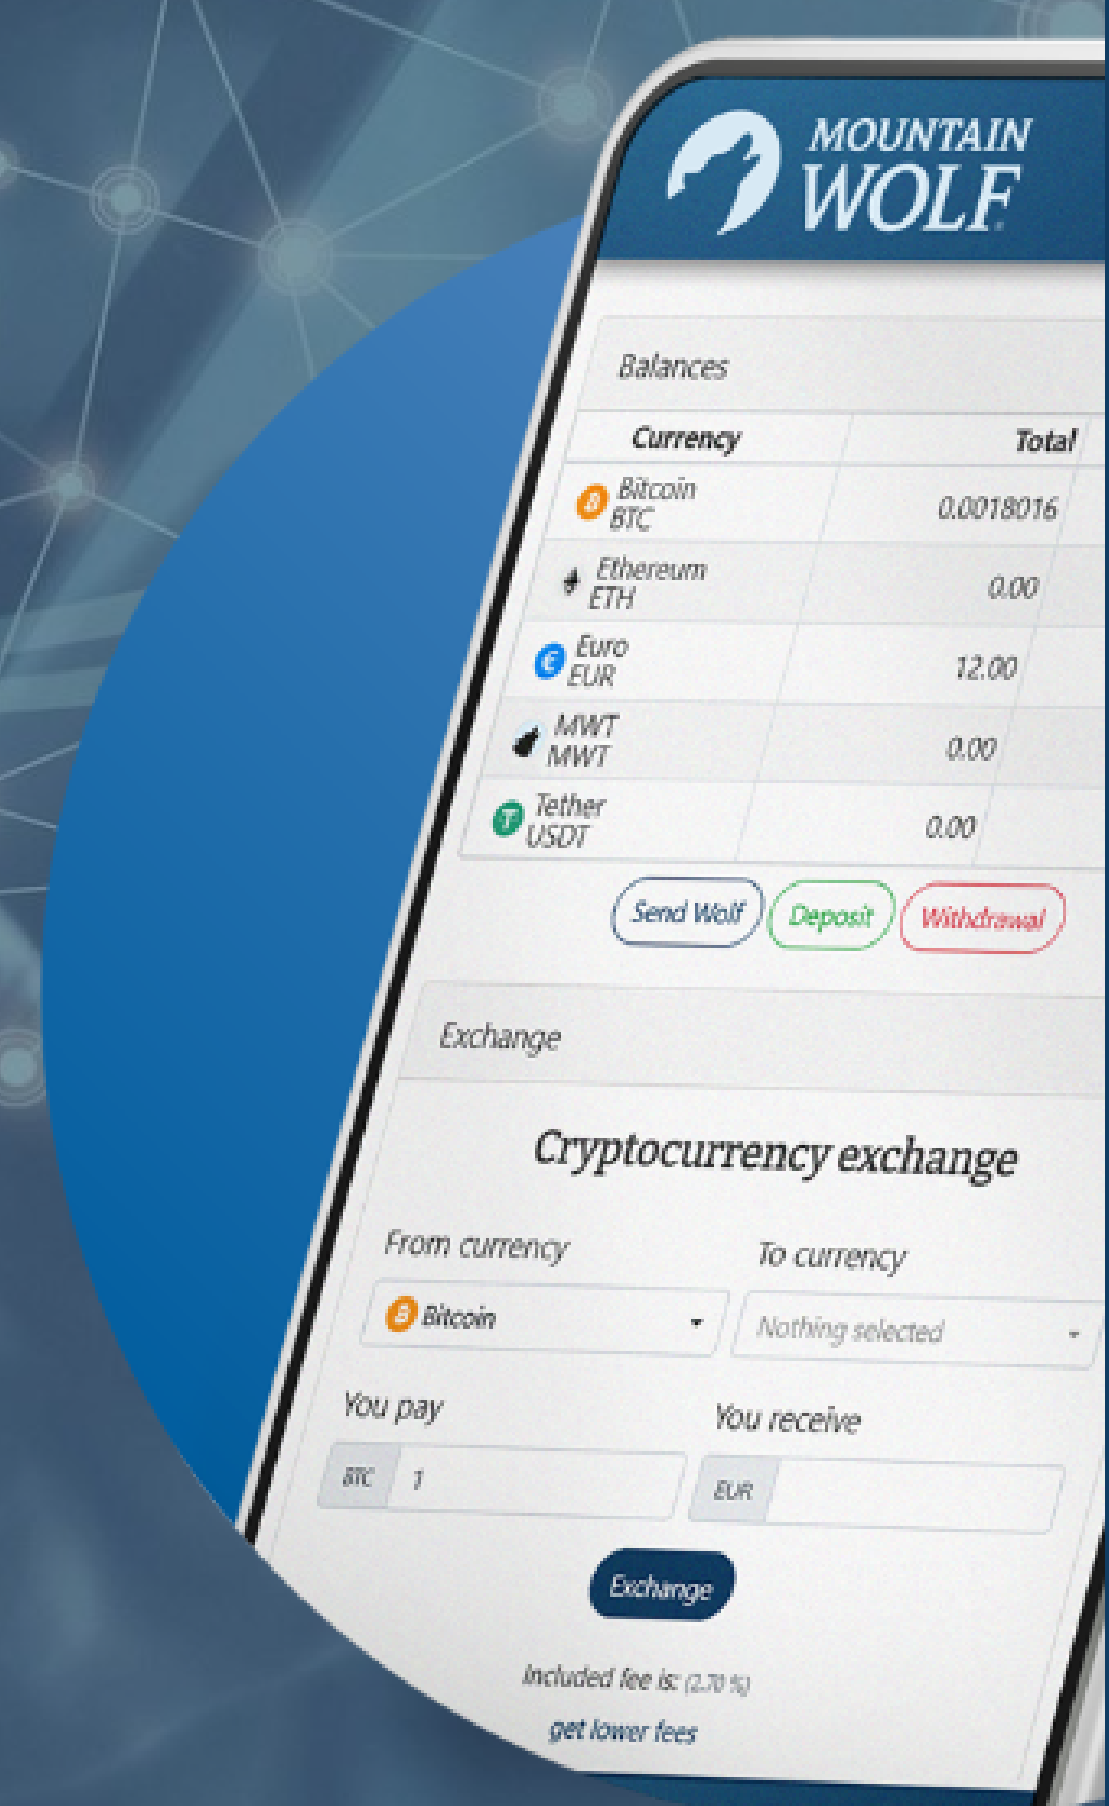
MOUNTAIN WOLF

Balances

| Currency | Total |
|---|---|
| Bitcoin BTC | 0.0018016 |
| Ethereum ETH | 0.00 |
| Euro EUR | 12.00 |
| MWT MWT | 0.00 |
| Tether USDT | 0.00 |

Send Wolf Deposit Withdrawal

Exchange

Cryptocurrency exchange

From currency
Bitcoin

To currency
Nothing selected

You pay
BTC 1

You receive
EUR

Exchange

Included fee is: (2.70 %)

get lower fees